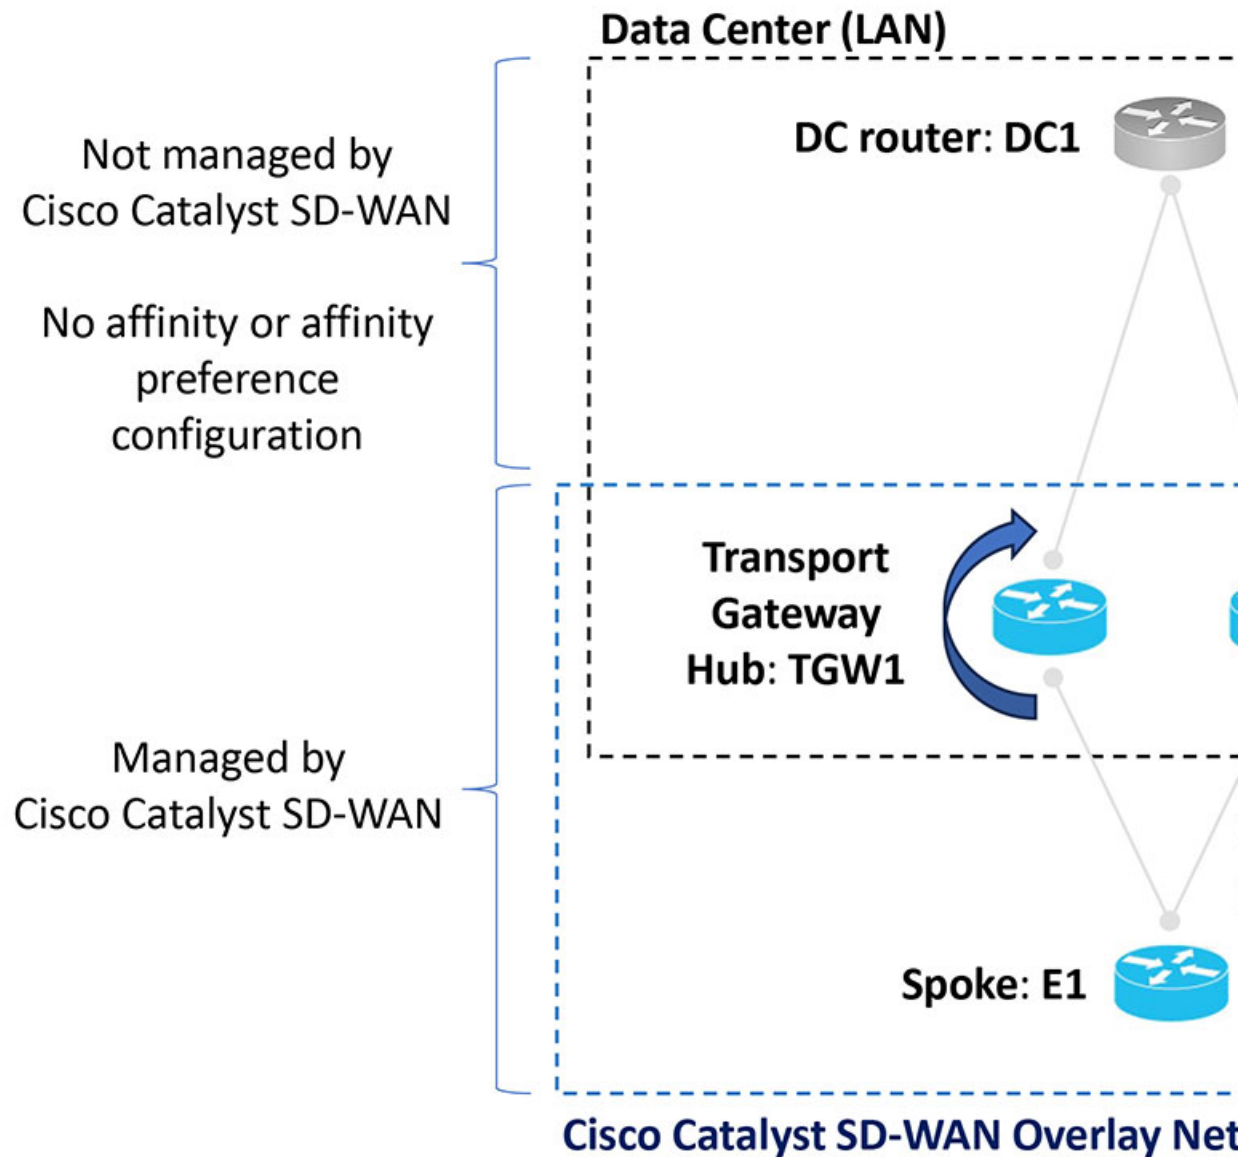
Data Center (LAN)

Not managed by Cisco Catalyst SD-WAN

No affinity or affinity preference configuration

DC router: DC1

Transport Gateway Hub: TGW1

Managed by Cisco Catalyst SD-WAN

Spoke: E1

Cisco Catalyst SD-WAN Overlay Net